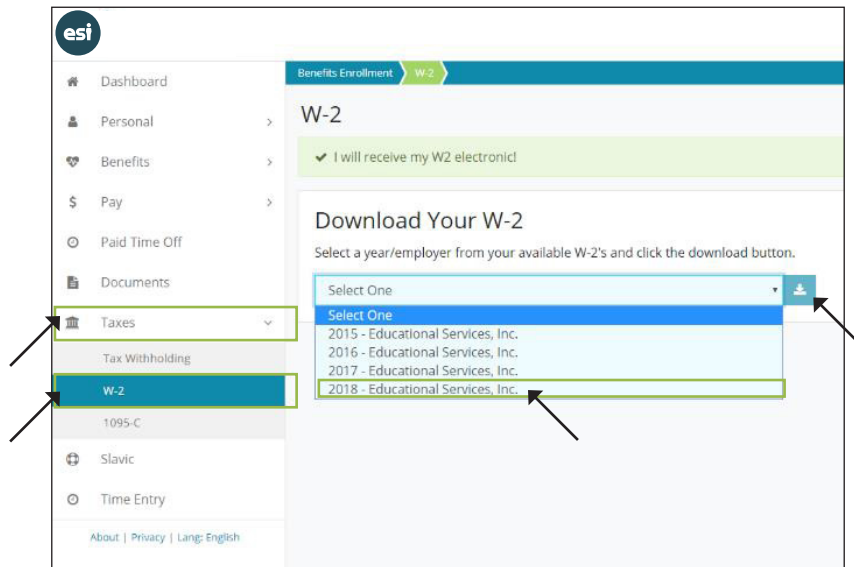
esi

Dashboard
Personal
Benefits
Pay
Paid Time Off
Documents
Taxes
Tax Withholding
W-2
1095-C
Slavic
Time Entry

About | Privacy | Lang: English

Benefits Enrollment
W-2

W-2

I will receive my W2 electronic!

Download Your W-2

Select a year/employer from your available W-2's and click the download button.

Select One
Select One
2015 - Educational Services, Inc.
2016 - Educational Services, Inc.
2017 - Educational Services, Inc.
2018 - Educational Services, Inc.